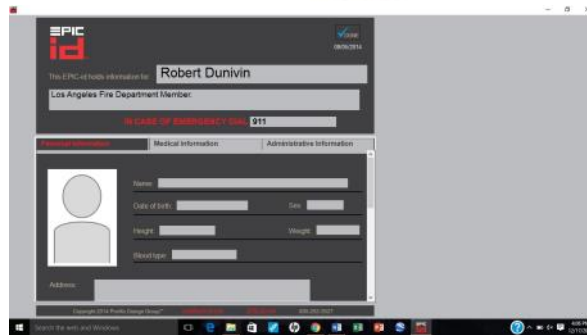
EPIC id

Done

08/26/2014

This EPIC-id holds information for: Robert Dunivin

Los Angeles Fire Department Member

IN CASE OF EMERGENCY DIAL 911

Personal Information | Medical Information | Administrative Information

Name:

Date of birth:

Sex:

Height:

Weight:

Blood type:

Address:

Copyright 2014 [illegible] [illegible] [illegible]

Search the web and Windows